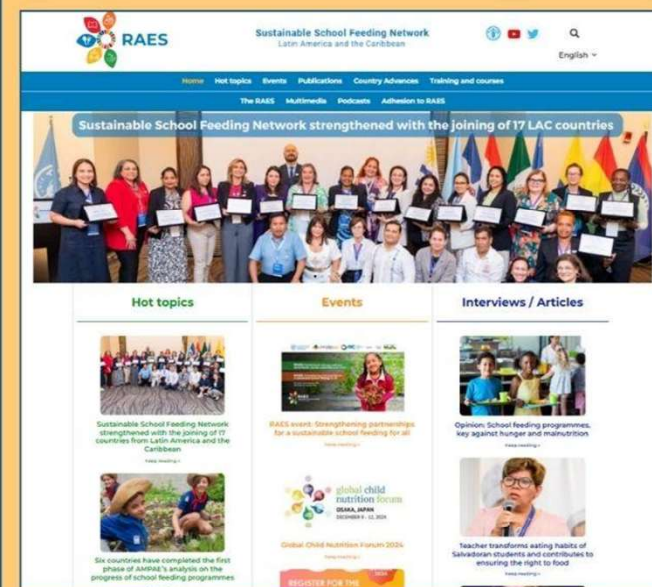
RAES

Sustainable School Feeding Network
Latin America and the Caribbean

English

Home Hot topics Events Publications Country Advances Training and courses

The RAES Multimedia Podcasts Adhesion to RAES

Sustainable School Feeding Network strengthened with the joining of 17 LAC countries

Hot topics

Sustainable School Feeding Network strengthened with the joining of 17 countries from Latin America and the Caribbean

Keep reading

Six countries have completed the first phase of AMPAE's analysis on the progress of school feeding programmes

Events

RAES event: Strengthening partnerships for a sustainable school feeding for all

Keep reading

global child nutrition forum
OSAKA, JAPAN
DECEMBER 9 - 12, 2024

Global Child Nutrition Forum 2024

Keep reading

REGISTER FOR THE

Interviews / Articles

Opinion: School feeding programmes, key against hunger and malnutrition

Keep reading

Teacher transforms eating habits of Salvadoran students and contributes to ensuring the right to food

Keep reading